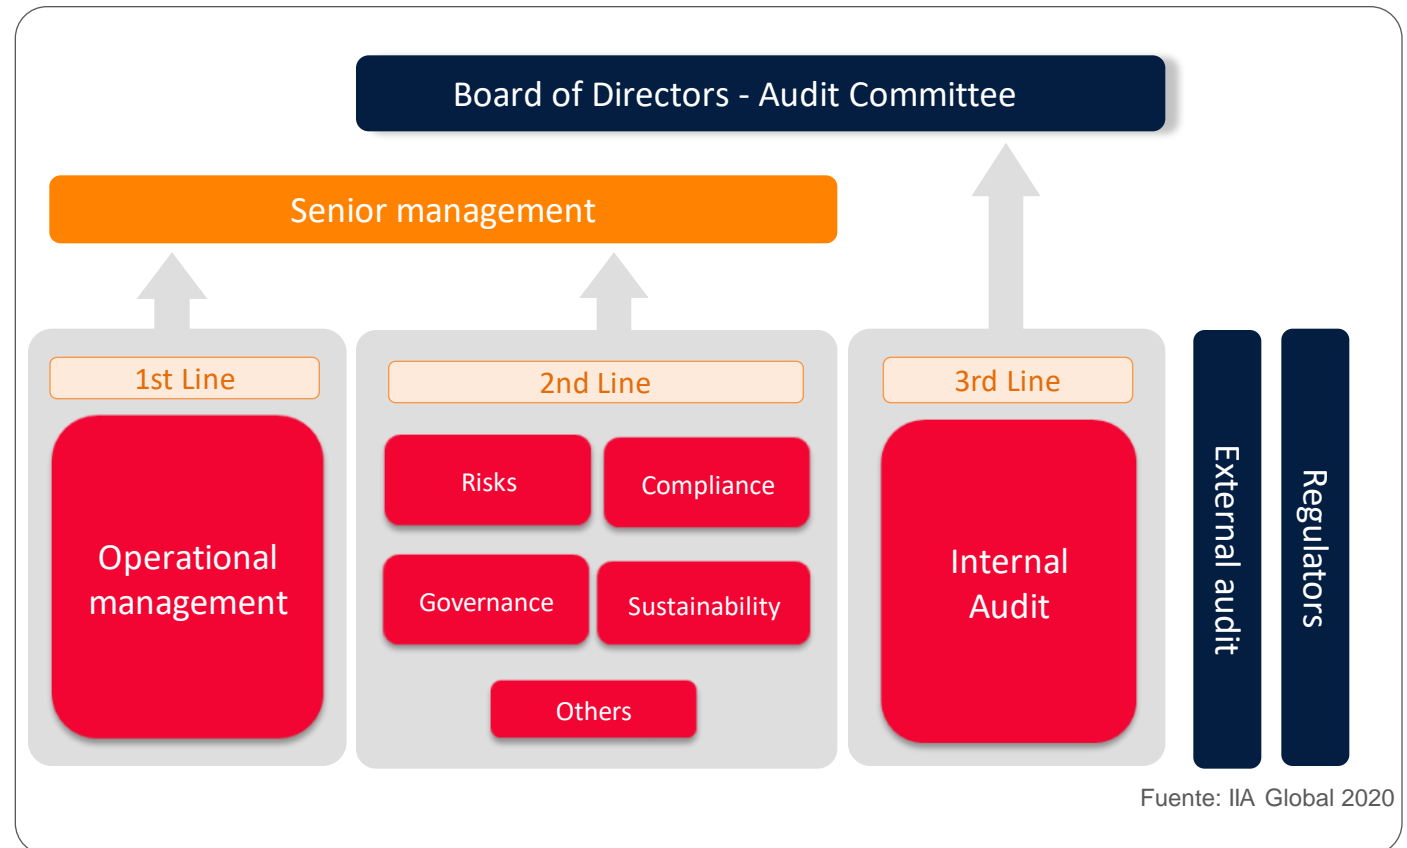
Board of Directors - Audit Committee

Senior management

1st Line

Operational management

2nd Line

Risks

Compliance

Governance

Sustainability

Others

3rd Line

Internal Audit

External audit

Regulators

Fuente: IIA Global 2020